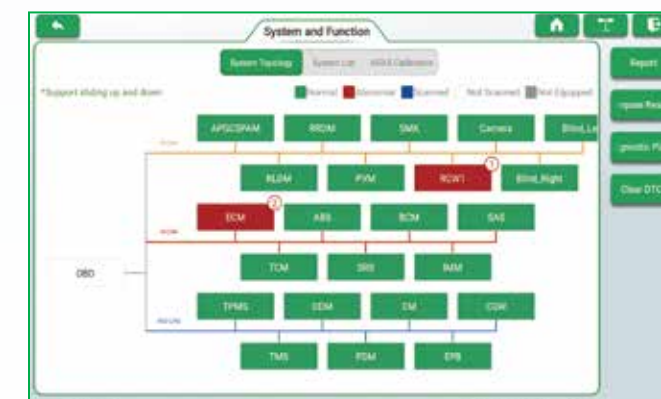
System and Function

System Topology
System List
ADAS Calibration

*Support sliding up and down

Normal
Abnormal
Scanned
Not Scanned
Not Equipped

Report
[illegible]pare Re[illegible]
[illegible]gnostic Pl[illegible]
Clear DTC

APSCSPAM
RRDM
SMK
Camera
Blind_Le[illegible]

BLDM
PVM
RCW1
Blind_Right

ECM
ABS
BCM
SAS

OBD

TCM
SRS
IMM

TPMS
SDM
CM
CGW

TMS
PDM
EPB

1
2